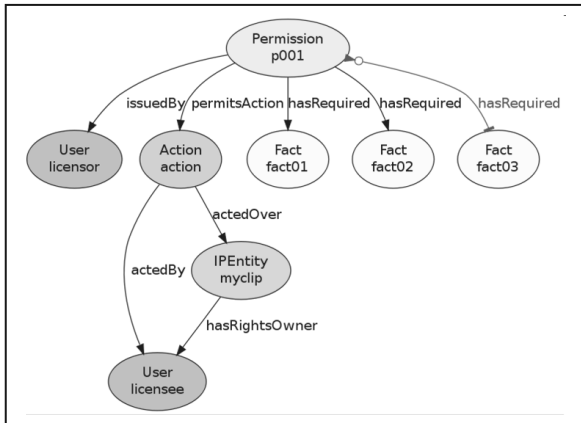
Permission
p001

issuedBy permitsAction hasRequired hasRequired hasRequired

User
licensor

Action
action

Fact
fact01

Fact
fact02

Fact
fact03

actedOver

actedBy

IPEntity
myclip

hasRightsOwner

User
licensee